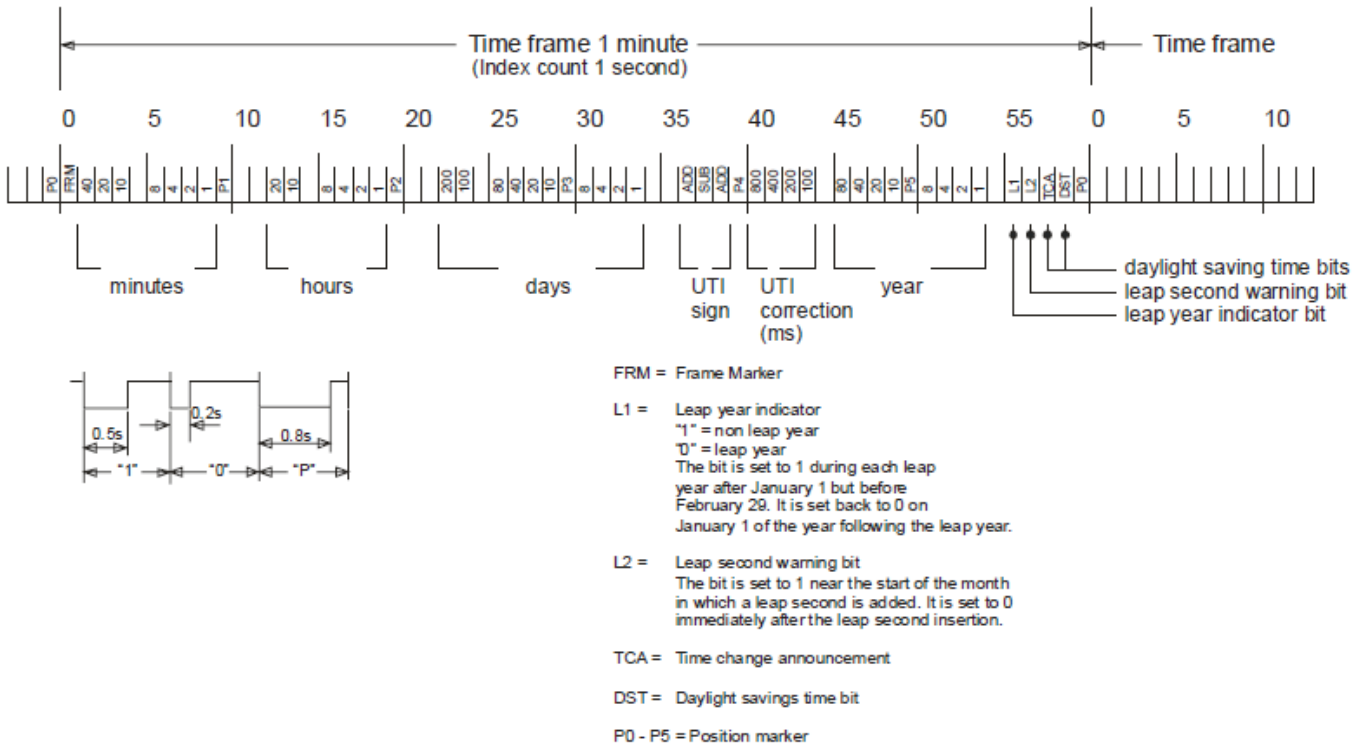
Time frame 1 minute
(Index count 1 second)

Time frame

0 5 10 15 20 25 30 35 40 45 50 55 0 5 10

P0 FRM 40 20 10 8 4 2 1 P1 20 10 8 4 2 1 P2 200 100 80 40 20 10 P3 8 4 2 1 ADD SUB ADD P4 800 400 200 100 80 40 20 10 P5 8 4 2 1 L1 L2 TCA DST P0

minutes hours days UTI sign UTI correction (ms) year

daylight saving time bits
leap second warning bit
leap year indicator bit

0.5s 0.2s 0.8s
"1" "0" "P"

FRM = Frame Marker

L1 = Leap year indicator
"1" = non leap year
"0" = leap year
The bit is set to 1 during each leap year after January 1 but before February 29. It is set back to 0 on January 1 of the year following the leap year.

L2 = Leap second warning bit
The bit is set to 1 near the start of the month in which a leap second is added. It is set to 0 immediately after the leap second insertion.

TCA = Time change announcement

DST = Daylight savings time bit

P0 - P5 = Position marker